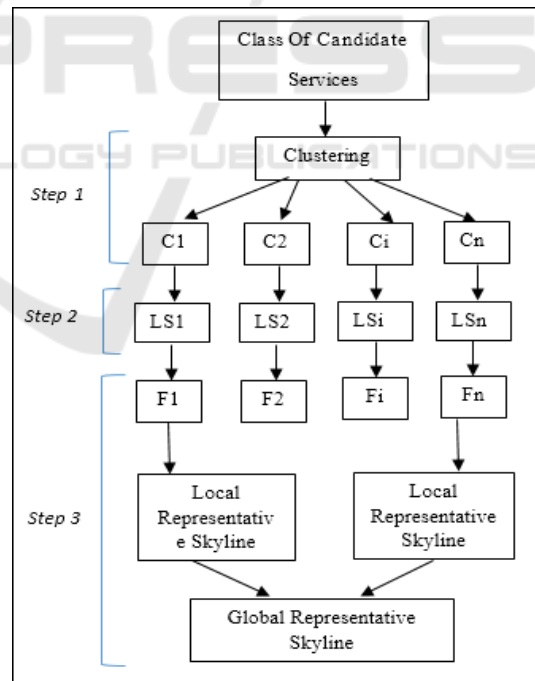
PRESS
LOGY PUBLICATIONS

Class Of Candidate Services

Clustering

Step 1

C1
C2
Ci
Cn

Step 2

LS1
LS2
LSi
LSn

Step 3

F1
F2
Fi
Fn

Local Representativ e Skyline

Local Representative Skyline

Global Representative Skyline